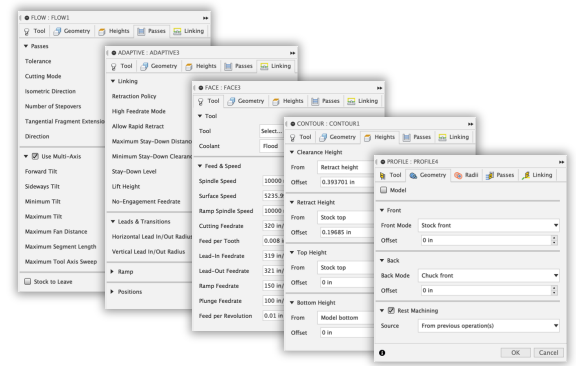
FLOW : FLOW1
Tool Geometry Heights Passes Linking
▼ Passes
Tolerance
Cutting Mode
Isometric Direction
Number of Stepovers
Tangential Fragment Extensio
Direction
▼ Use Multi-Axis
Forward Tilt
Sideways Tilt
Minimum Tilt
Maximum Tilt
Maximum Fan Distance
Maximum Segment Length
Maximum Tool Axis Sweep
Stock to Leave

ADAPTIVE : ADAPTIVE3
Tool Geometry Heights Passes Linking
▼ Linking
Retraction Policy
High Feedrate Mode
Allow Rapid Retract
Maximum Stay-Down Distance
Minimum Stay-Down Clearance
Stay-Down Level
Lift Height
No-Engagement Feedrate
▼ Leads & Transitions
Horizontal Lead In/Out Radius
Vertical Lead In/Out Radius
▶ Ramp
▶ Positions

FACE : FACE3
Tool Geometry Heights Passes Linking
▼ Tool
Tool Select...
Coolant Flood
▼ Feed & Speed
Spindle Speed 10000
Surface Speed 5235.9
Ramp Spindle Speed 10000
Cutting Feedrate 320 in/
Feed per Tooth 0.008 i
Lead-In Feedrate 319 in/
Lead-Out Feedrate 321 in/
Ramp Feedrate 150 in/
Plunge Feedrate 100 in/
Feed per Revolution 0.01 in

CONTOUR : CONTOUR1
Tool Geometry Heights Passes Linking
▼ Clearance Height
From Retract height
Offset 0.393701 in
▼ Retract Height
From Stock top
Offset 0.19685 in
▼ Top Height
From Stock top
Offset 0 in
▼ Bottom Height
From Model bottom
Offset 0 in

PROFILE : PROFILE4
Tool Geometry Radii Passes Linking
Model
▼ Front
Front Mode Stock front
Offset 0 in
▼ Back
Back Mode Chuck front
Offset 0 in
▼ Rest Machining
Source From previous operation(s)
OK Cancel